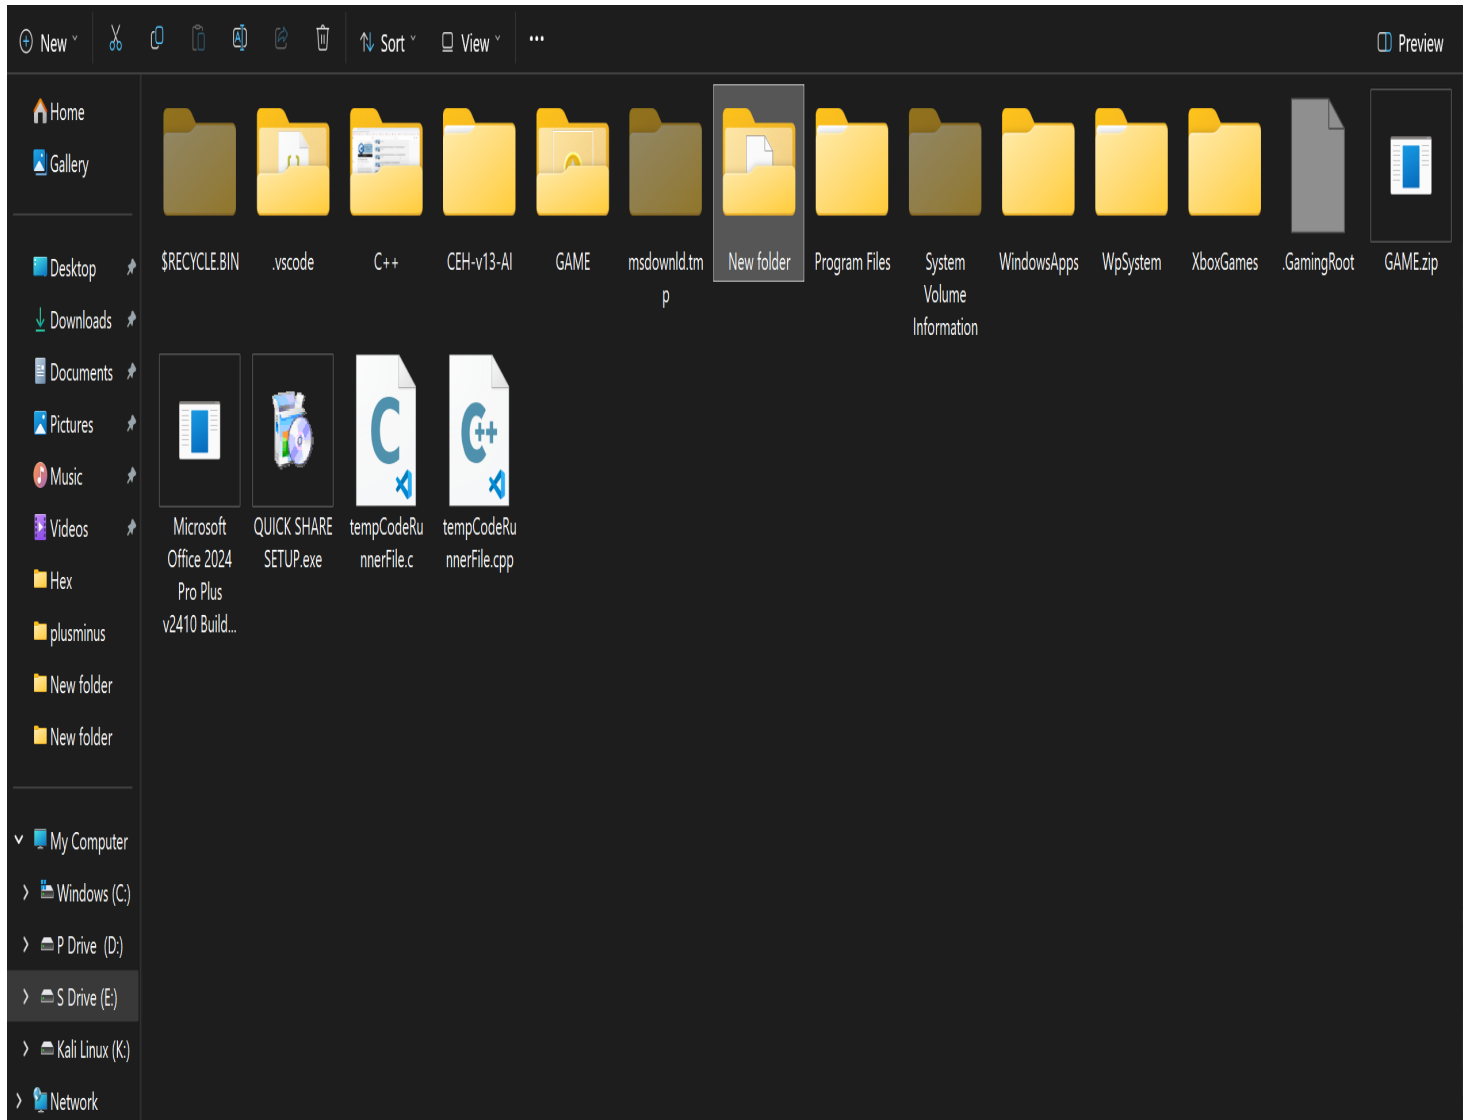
New Sort View ··· Preview

Home
Gallery

Desktop
Downloads
Documents
Pictures
Music
Videos
Hex
plusminus
New folder
New folder

My Computer
Windows (C:)
P Drive (D:)
S Drive (E:)
Kali Linux (K:)
Network

$RECYCLE.BIN
.vscode
C++
CEH-v13-AI
GAME
msdownld.tmp
New folder
Program Files
System Volume Information
WindowsApps
WpSystem
XboxGames
.GamingRoot
GAME.zip
Microsoft Office 2024 Pro Plus v2410 Build...
QUICK SHARE SETUP.exe
tempCodeRunnerFile.c
tempCodeRunnerFile.cpp